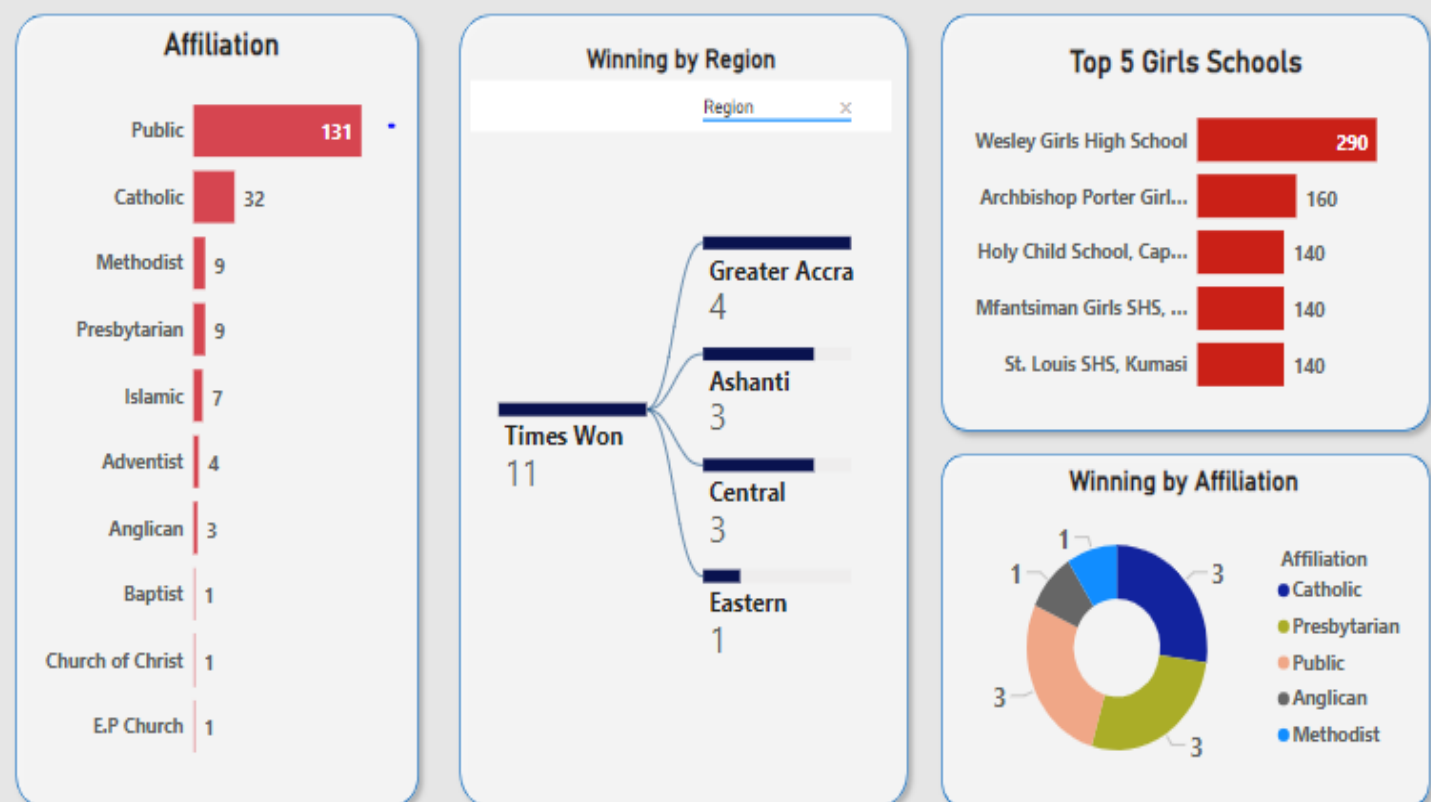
Affiliation

| | |
|---|---|
| Public | 131 |
| Catholic | 32 |
| Methodist | 9 |
| Presbytarian | 9 |
| Islamic | 7 |
| Adventist | 4 |
| Anglican | 3 |
| Baptist | 1 |
| Church of Christ | 1 |
| E.P Church | 1 |

Winning by Region

Region ×

Times Won
11

Greater Accra
4

Ashanti
3

Central
3

Eastern
1

Top 5 Girls Schools

| | |
|---|---|
| Wesley Girls High School | 290 |
| Archbishop Porter Girl... | 160 |
| Holy Child School, Cap... | 140 |
| Mfantsiman Girls SHS, ... | 140 |
| St. Louis SHS, Kumasi | 140 |

Winning by Affiliation

1
1
3
3
3

Affiliation
Catholic
Presbytarian
Public
Anglican
Methodist